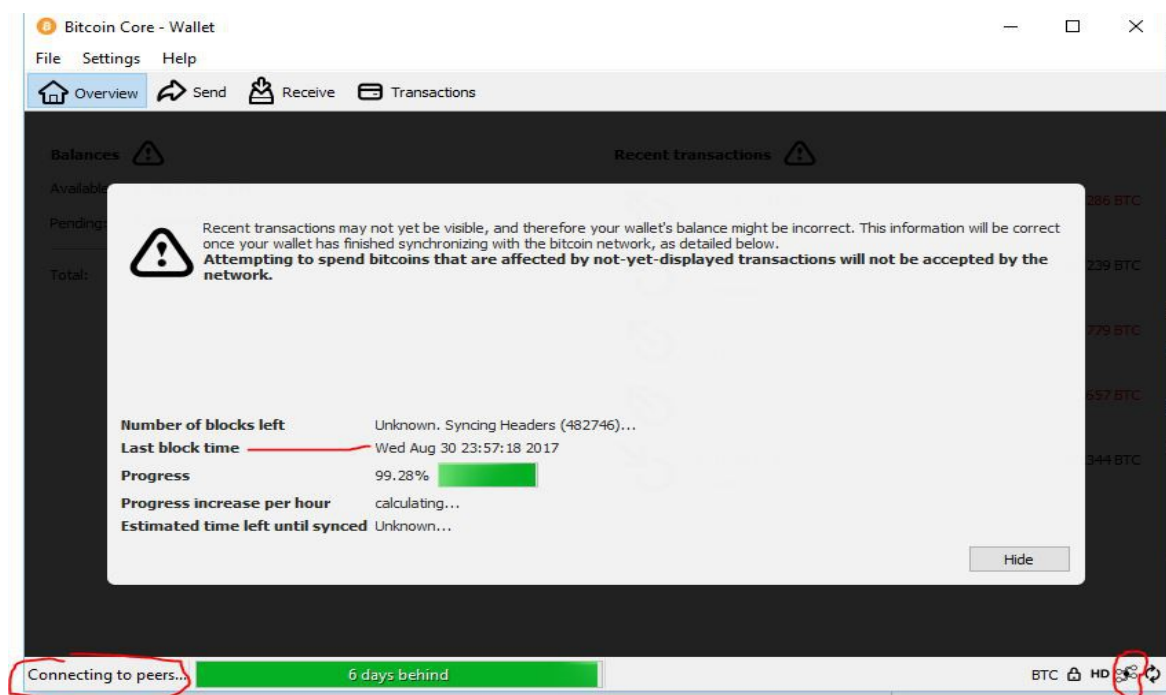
Bitcoin Core - Wallet

File Settings Help

Overview Send Receive Transactions

Balances

Recent transactions

Available

Pending:

Total:

286 BTC

239 BTC

779 BTC

657 BTC

344 BTC

Recent transactions may not yet be visible, and therefore your wallet's balance might be incorrect. This information will be correct once your wallet has finished synchronizing with the bitcoin network, as detailed below.
**Attempting to spend bitcoins that are affected by not-yet-displayed transactions will not be accepted by the network.**

| | |
|---|---|
| **Number of blocks left** | Unknown. Syncing Headers (482746)... |
| **Last block time** | Wed Aug 30 23:57:18 2017 |
| **Progress** | 99.28% |
| **Progress increase per hour** | calculating... |
| **Estimated time left until synced** | Unknown... |

Hide

Connecting to peers... 6 days behind BTC HD